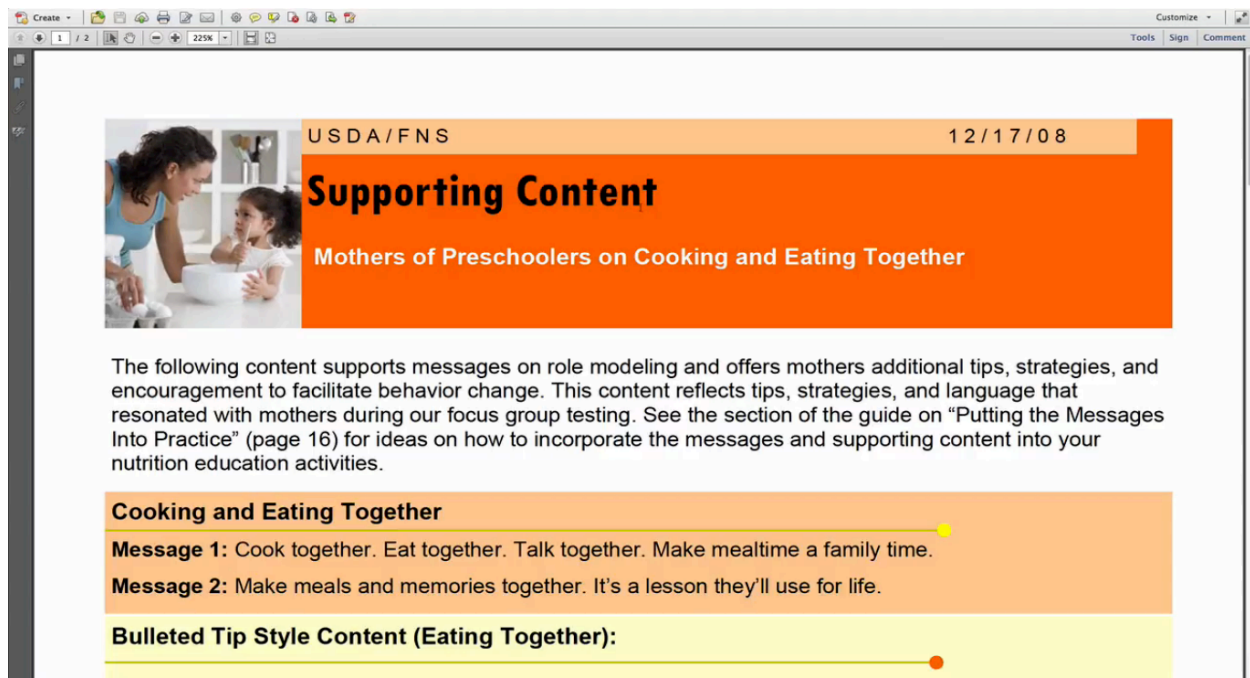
Create

1 / 2 225%

Customize

Tools Sign Comment

USDA/FNS 12/17/08

Supporting Content

Mothers of Preschoolers on Cooking and Eating Together

The following content supports messages on role modeling and offers mothers additional tips, strategies, and encouragement to facilitate behavior change. This content reflects tips, strategies, and language that resonated with mothers during our focus group testing. See the section of the guide on “Putting the Messages Into Practice” (page 16) for ideas on how to incorporate the messages and supporting content into your nutrition education activities.

Cooking and Eating Together

Message 1: Cook together. Eat together. Talk together. Make mealtime a family time.

Message 2: Make meals and memories together. It’s a lesson they’ll use for life.

Bulleted Tip Style Content (Eating Together):